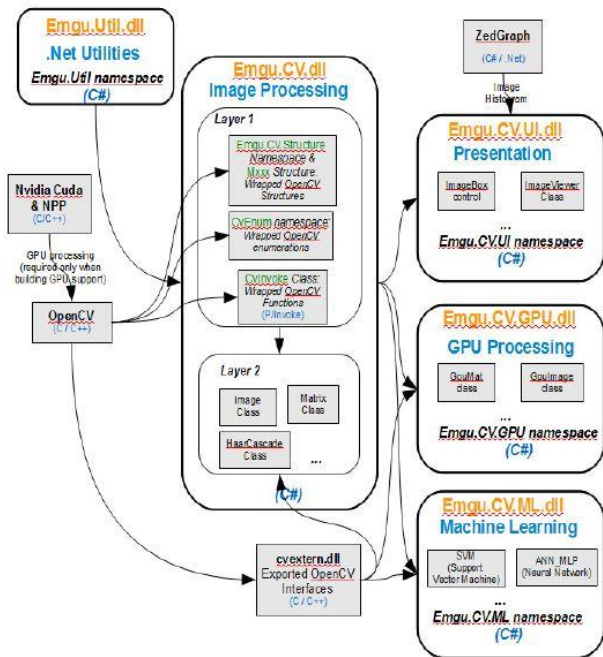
Emgu.Util.dll
.Net Utilities
Emgu.Util namespace
(C#)

Emgu.CV.dll
Image Processing

Layer 1
Emgu.CV.Structure Namespace & Mxxx Structure: Wrapped OpenCV Structures
CvEnum namespace: Wrapped OpenCV enumerations
CvInvoke Class: Wrapped OpenCV Functions (PInvoke)

Layer 2
Image Class
Matrix Class
HaarCascade Class
...
(C#)

ZedGraph
(C# / .Net)
Image Histogram

Emgu.CV.UI.dll
Presentation
ImageBox control
ImageViewer Class
...
Emgu.CV.UI namespace
(C#)

Nvidia Cuda & NPP
(C/C++)
GPU processing (required only when building GPU support)

OpenCV
(C / C++)

Emgu.CV.GPU.dll
GPU Processing
GpuMat class
GpuImage class
...
Emgu.CV.GPU namespace
(C#)

cvextern.dll
Exported OpenCV Interfaces
(C / C++)

Emgu.CV.ML.dll
Machine Learning
SVM (Support Vector Machine)
ANN_MLP (Neural Network)
...
Emgu.CV.ML namespace
(C#)